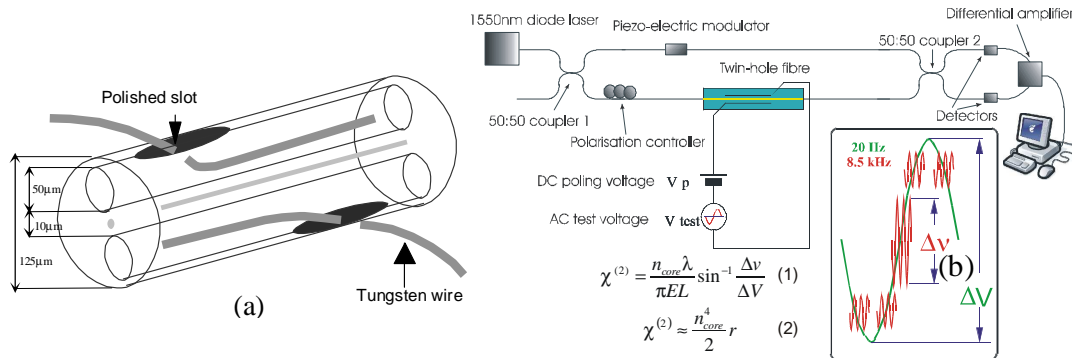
Polished slot

50μm

10μm

125μm

Tungsten wire

(a)

1550nm diode laser

Piezo-electric modulator

Differential amplifier

50:50 coupler 2

Twin-hole fibre

50:50 coupler 1

Polarisation controller

Detectors

DC poling voltage V p

AC test voltage V test

$\chi^{(2)} = \frac{n_{core}\lambda}{\pi EL}\sin^{-1}\frac{\Delta v}{\Delta V}$ (1)

$\chi^{(2)} \approx \frac{n_{core}^4}{2} r$ (2)

20 Hz

8.5 kHz

Δν

(b)

ΔV